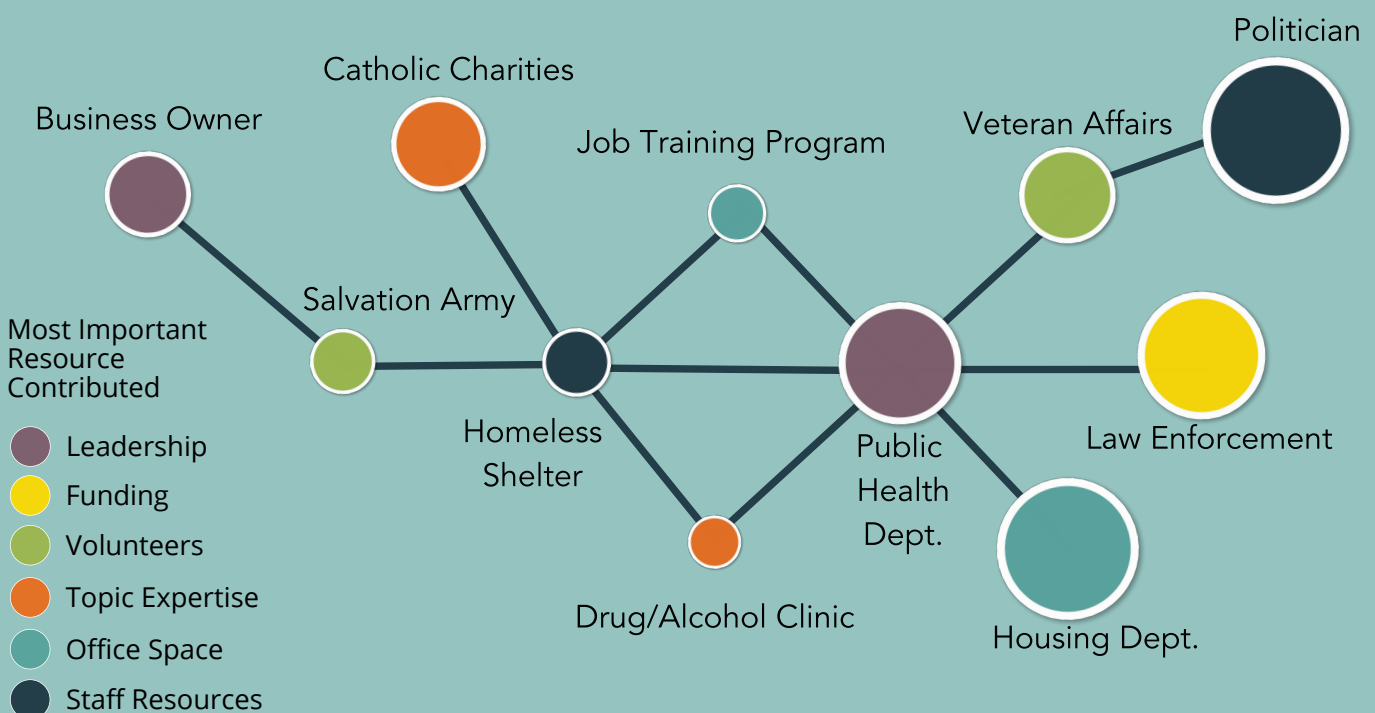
Politician

Catholic Charities

Business Owner

Job Training Program

Veteran Affairs

Salvation Army

Most Important Resource Contributed

Leadership

Funding

Volunteers

Topic Expertise

Office Space

Staff Resources

Homeless Shelter

Public Health Dept.

Law Enforcement

Drug/Alcohol Clinic

Housing Dept.